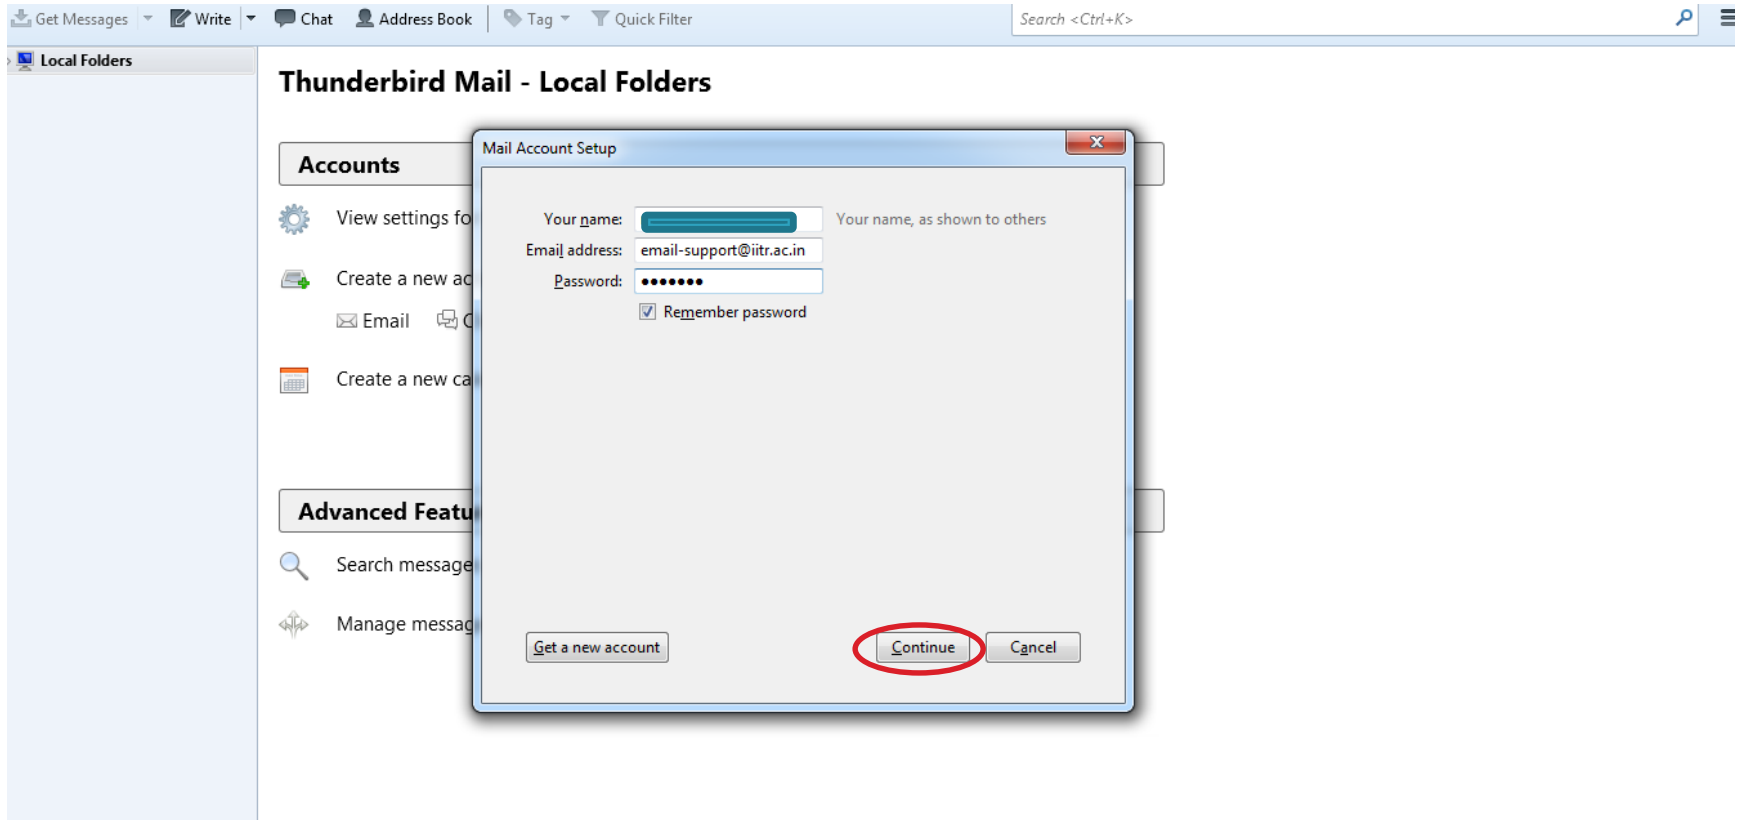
Get Messages Write Chat Address Book Tag Quick Filter Search <Ctrl+K>

Local Folders

Thunderbird Mail - Local Folders

Accounts

View settings fo

Create a new ac

Email C

Create a new ca

Advanced Featu

Search message

Manage messag

Mail Account Setup

Your name: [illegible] Your name, as shown to others

Email address: email-support@iitr.ac.in

Password: •••••••

Remember password

Get a new account

Continue

Cancel